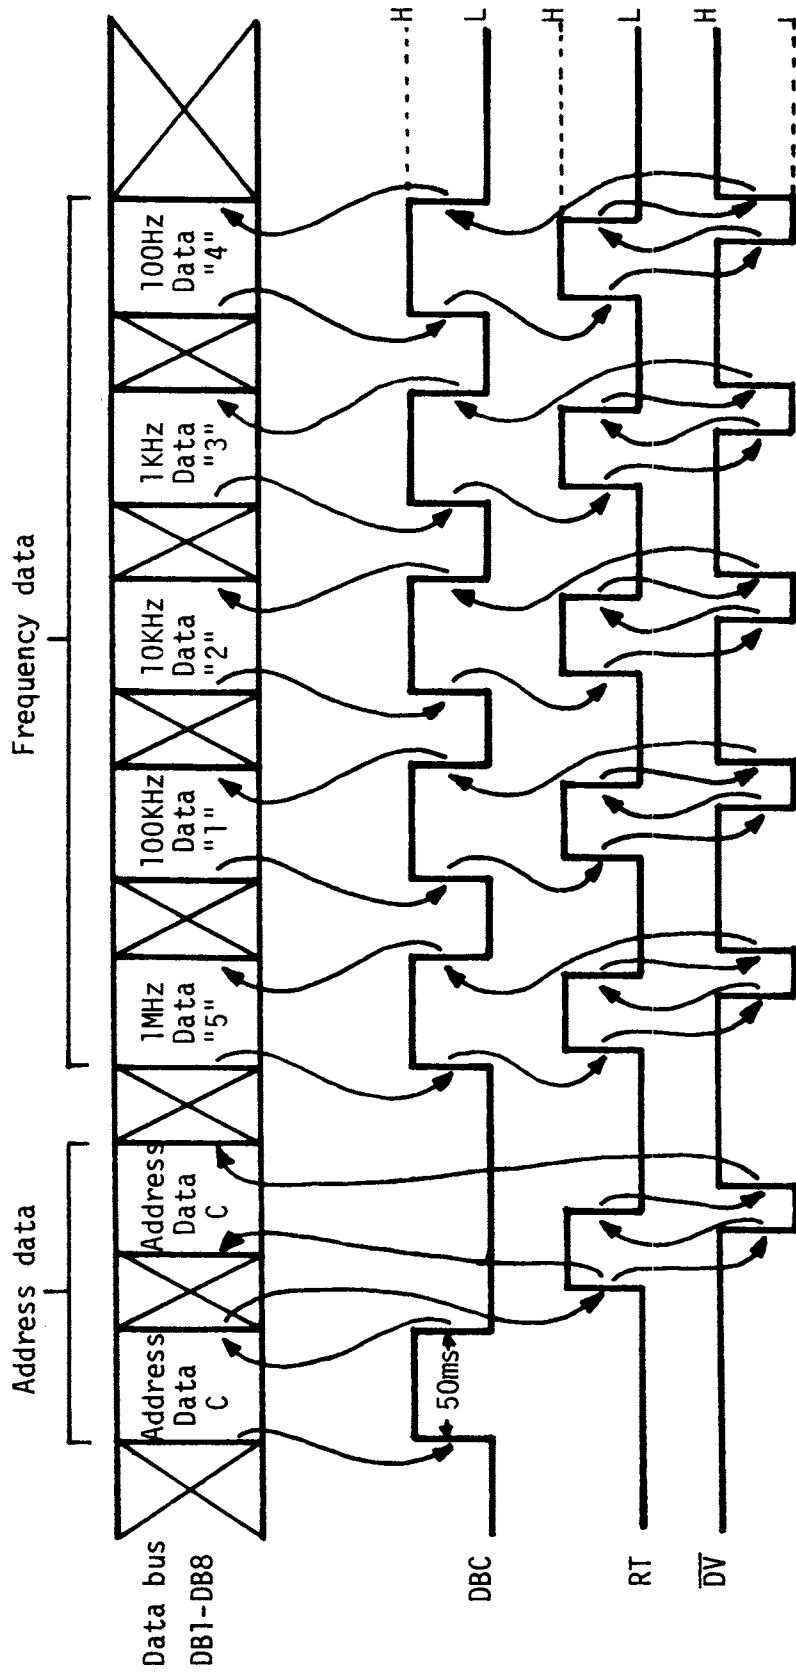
Address data

Frequency data

Data bus DB1-DB8

Address Data C

Address Data C

1MHz Data "5"

100KHz Data "1"

10KHz Data "2"

1KHz Data "3"

100Hz Data "4"

50ms

DBC

RT

$\overline{DV}$

H

L

H

L

H

L